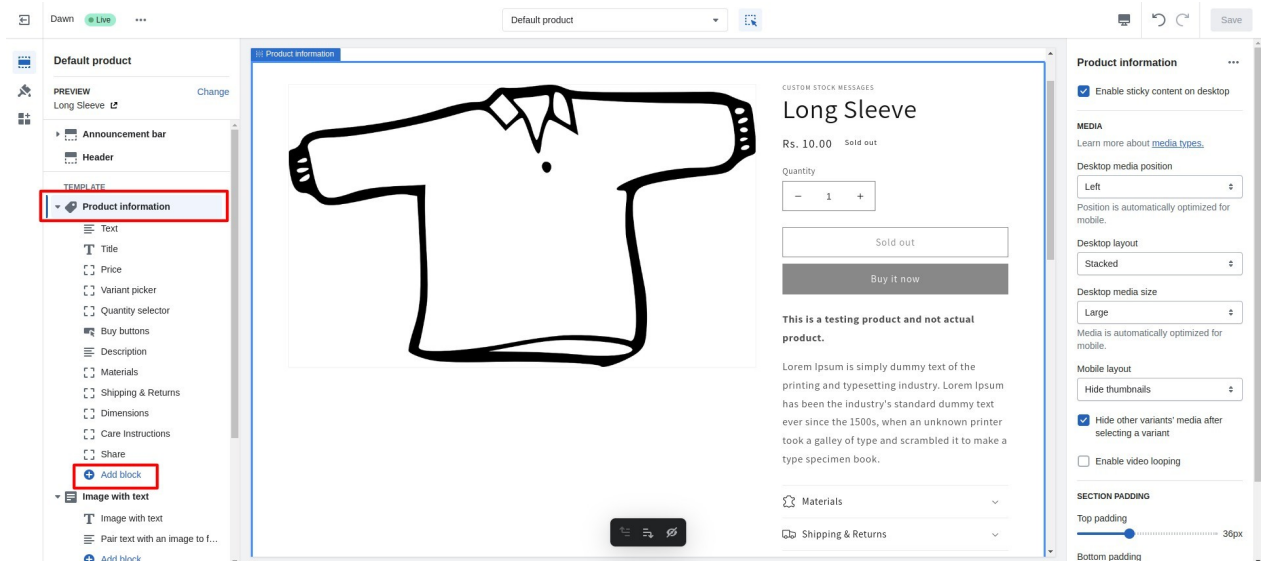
Dawn Live ···

Default product

Save

Default product

PREVIEW
Change
Long Sleeve

Announcement bar
Header

TEMPLATE
Product information
Text
Title
Price
Variant picker
Quantity selector
Buy buttons
Description
Materials
Shipping & Returns
Dimensions
Care Instructions
Share
Add block
Image with text
Image with text
Pair text with an image to f...
Add block

Product information

CUSTOM STOCK MESSAGES
Long Sleeve
Rs. 10.00 Sold out
Quantity
− 1 +
Sold out
Buy it now

This is a testing product and not actual product.

Lorem Ipsum is simply dummy text of the printing and typesetting industry. Lorem Ipsum has been the industry's standard dummy text ever since the 1500s, when an unknown printer took a galley of type and scrambled it to make a type specimen book.

Materials
Shipping & Returns

Product information ···
Enable sticky content on desktop

MEDIA
Learn more about media types.
Desktop media position
Left
Position is automatically optimized for mobile.
Desktop layout
Stacked
Desktop media size
Large
Media is automatically optimized for mobile.
Mobile layout
Hide thumbnails
Hide other variants' media after selecting a variant
Enable video looping

SECTION PADDING
Top padding
36px
Bottom padding